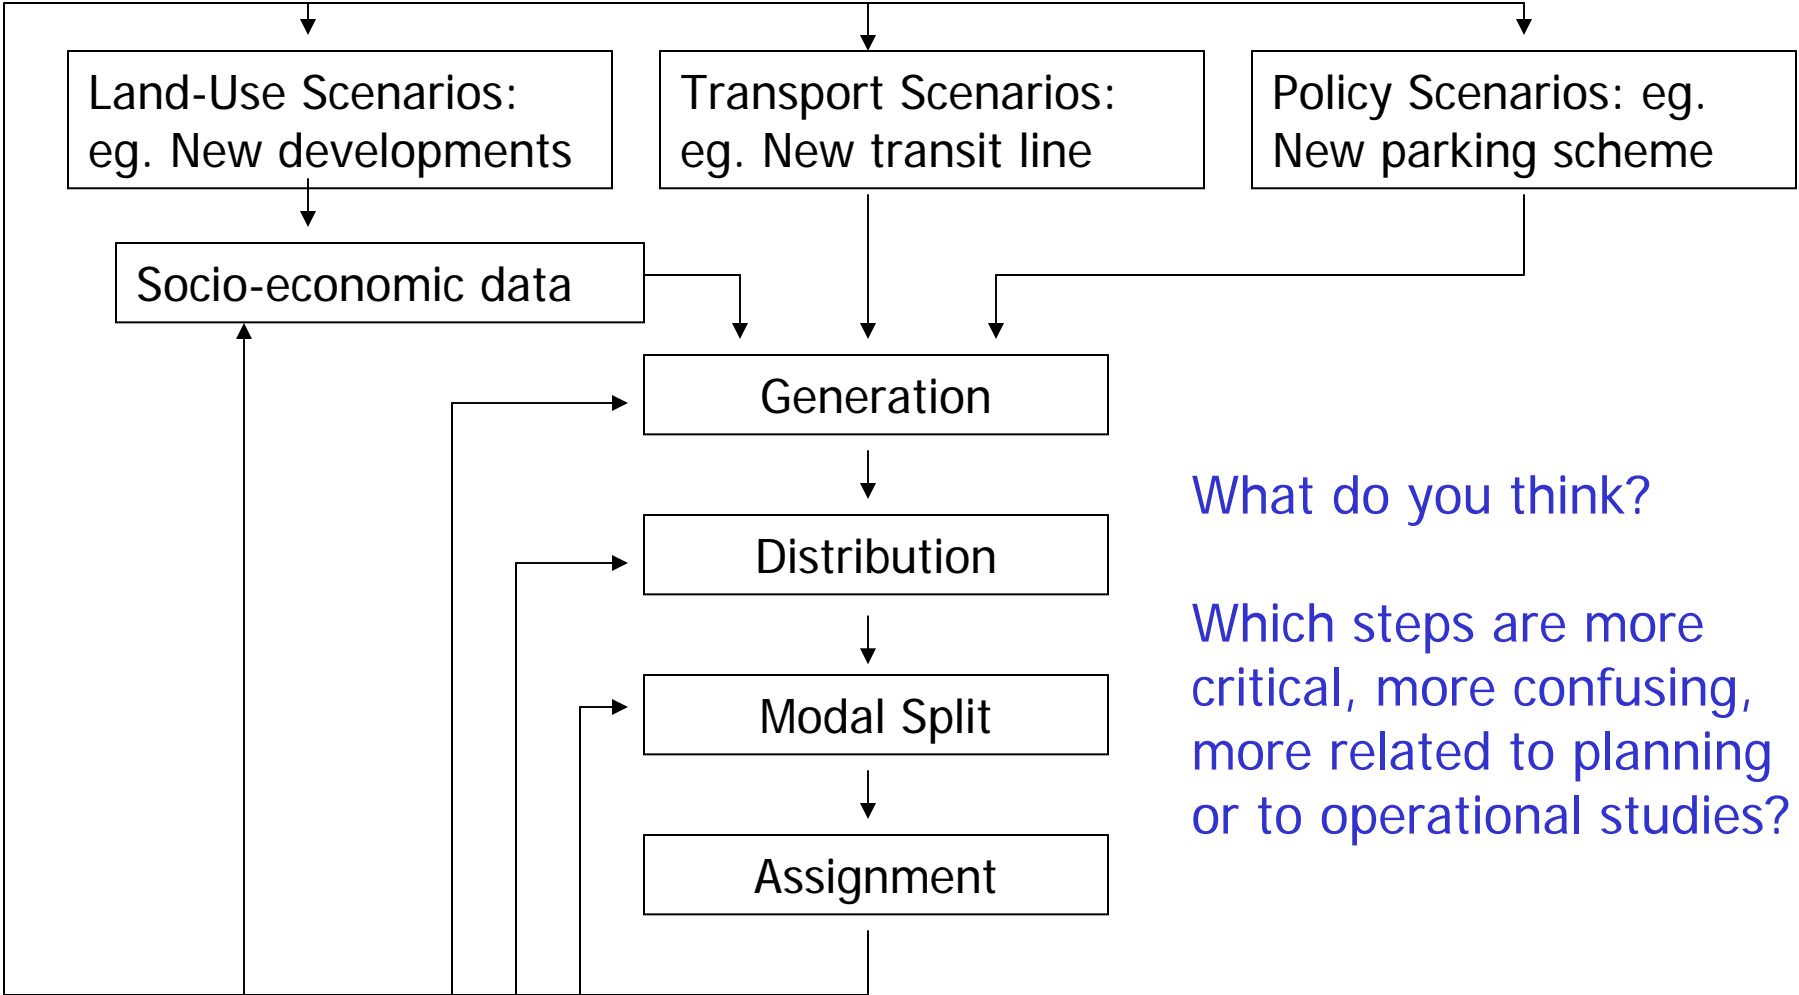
Land-Use Scenarios: eg. New developments

Transport Scenarios: eg. New transit line

Policy Scenarios: eg. New parking scheme

Socio-economic data

Generation

Distribution

Modal Split

Assignment

What do you think?

Which steps are more critical, more confusing, more related to planning or to operational studies?